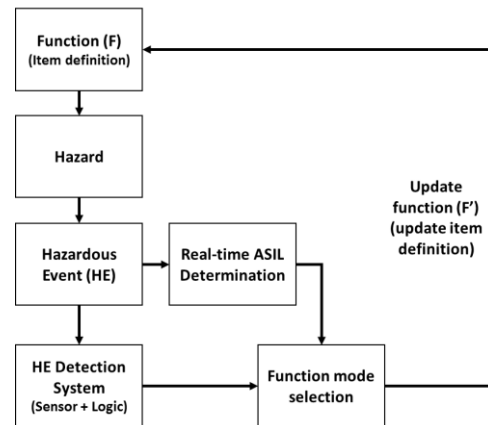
Function (F)
(Item definition)

Hazard

Hazardous Event (HE)

Real-time ASIL Determination

HE Detection System
(Sensor + Logic)

Function mode selection

Update function (F')
(update item definition)